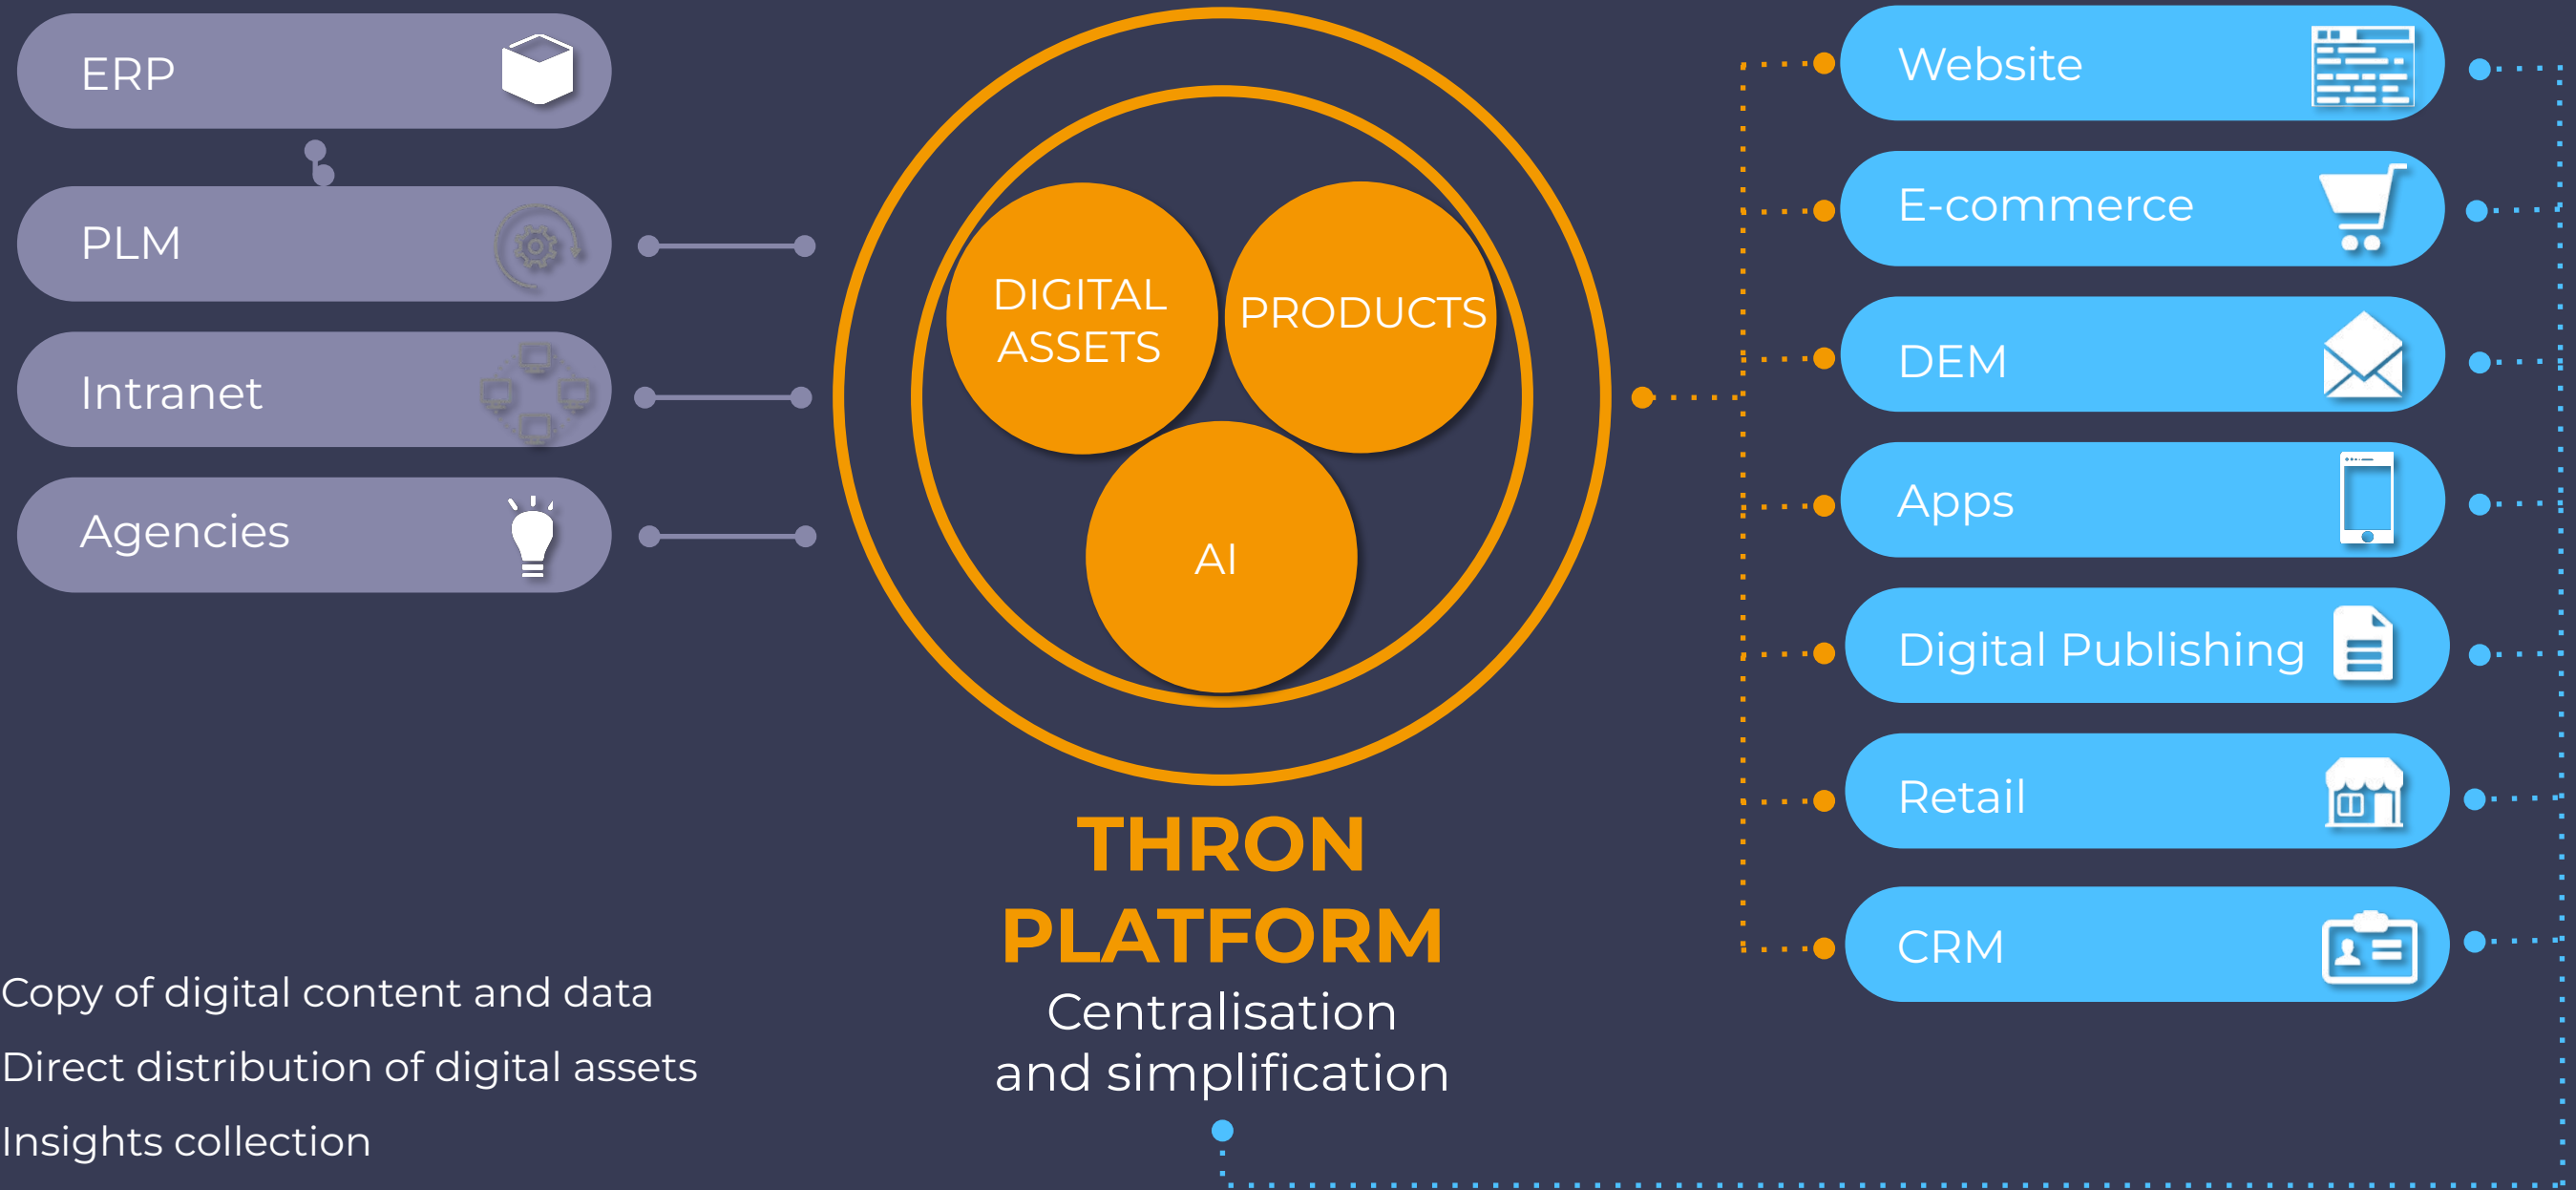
ERP

PLM

Intranet

Agencies

DIGITAL ASSETS

PRODUCTS

AI

THRON PLATFORM

Centralisation and simplification

Website

E-commerce

DEM

Apps

Digital Publishing

Retail

CRM

Copy of digital content and data

Direct distribution of digital assets

Insights collection